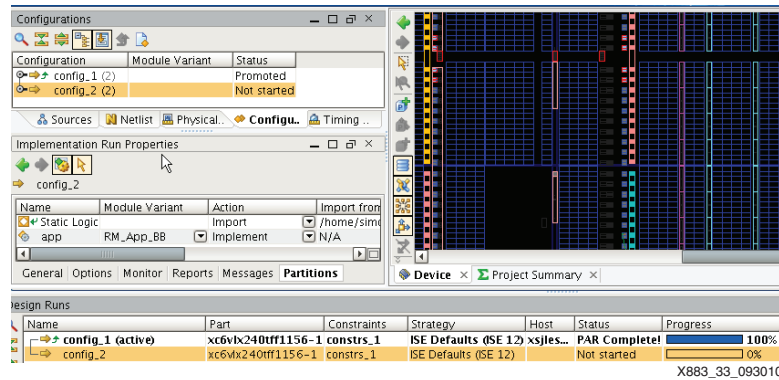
Configurations

| Configuration | Module Variant | Status |
|---|---|---|
| config_1 (2) | | Promoted |
| config_2 (2) | | Not started |

Sources | Netlist | Physical... | Configu... | Timing ...

Implementation Run Properties

config_2

| Name | Module Variant | Action | Import from |
|---|---|---|---|
| Static Logic | | Import | /home/sim |
| app | RM_App_BB | Implement | N/A |

General | Options | Monitor | Reports | Messages | Partitions

Device | Project Summary

Design Runs

| Name | Part | Constraints | Strategy | Host | Status | Progress |
|---|---|---|---|---|---|---|
| config_1 (active) | xc6vlx240tff1156-1 | constrs_1 | ISE Defaults (ISE 12) | xsjles... | PAR Complete! | 100% |
| config_2 | xc6vlx240tff1156-1 | constrs_1 | ISE Defaults (ISE 12) | | Not started | 0% |

X883_33_09301